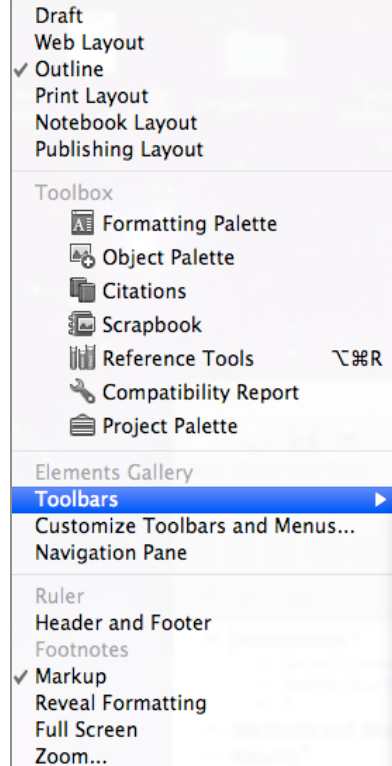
Draft
Web Layout
✓ Outline
Print Layout
Notebook Layout
Publishing Layout

Toolbox
Formatting Palette
Object Palette
Citations
Scrapbook
Reference Tools ⌥⌘R
Compatibility Report
Project Palette

Elements Gallery
Toolbars
Customize Toolbars and Menus...
Navigation Pane

Ruler
Header and Footer
Footnotes
✓ Markup
Reveal Formatting
Full Screen
Zoom...